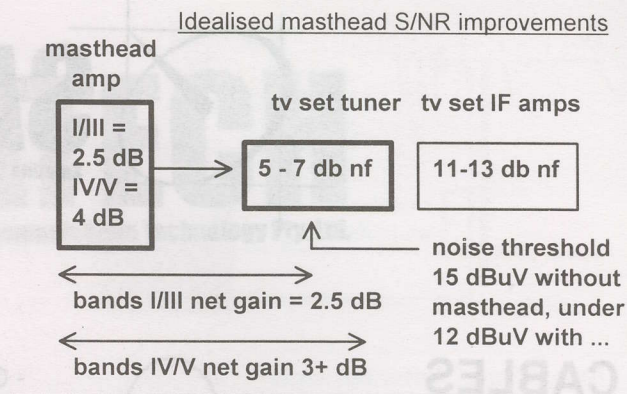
Idealised masthead S/NR improvements

masthead amp

I/III = 2.5 dB IV/V = 4 dB

tv set tuner

5 - 7 db nf

tv set IF amps

11-13 db nf

noise threshold 15 dBuV without masthead, under 12 dBuV with ...

bands I/III net gain = 2.5 dB

bands IV/V net gain 3+ dB